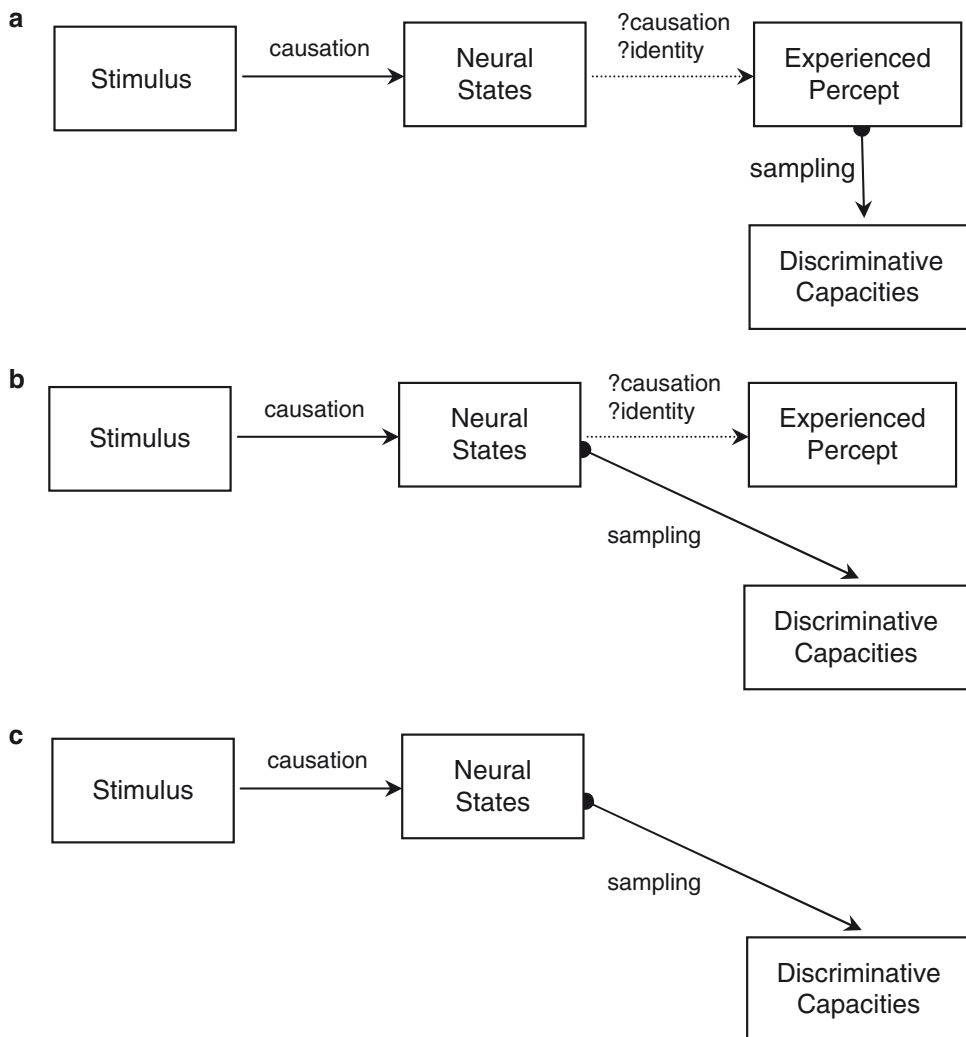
a

Stimulus

causation

Neural States

?causation
?identity

Experienced Percept

sampling

Discriminative Capacities

b

Stimulus

causation

Neural States

?causation
?identity

Experienced Percept

sampling

Discriminative Capacities

c

Stimulus

causation

Neural States

sampling

Discriminative Capacities